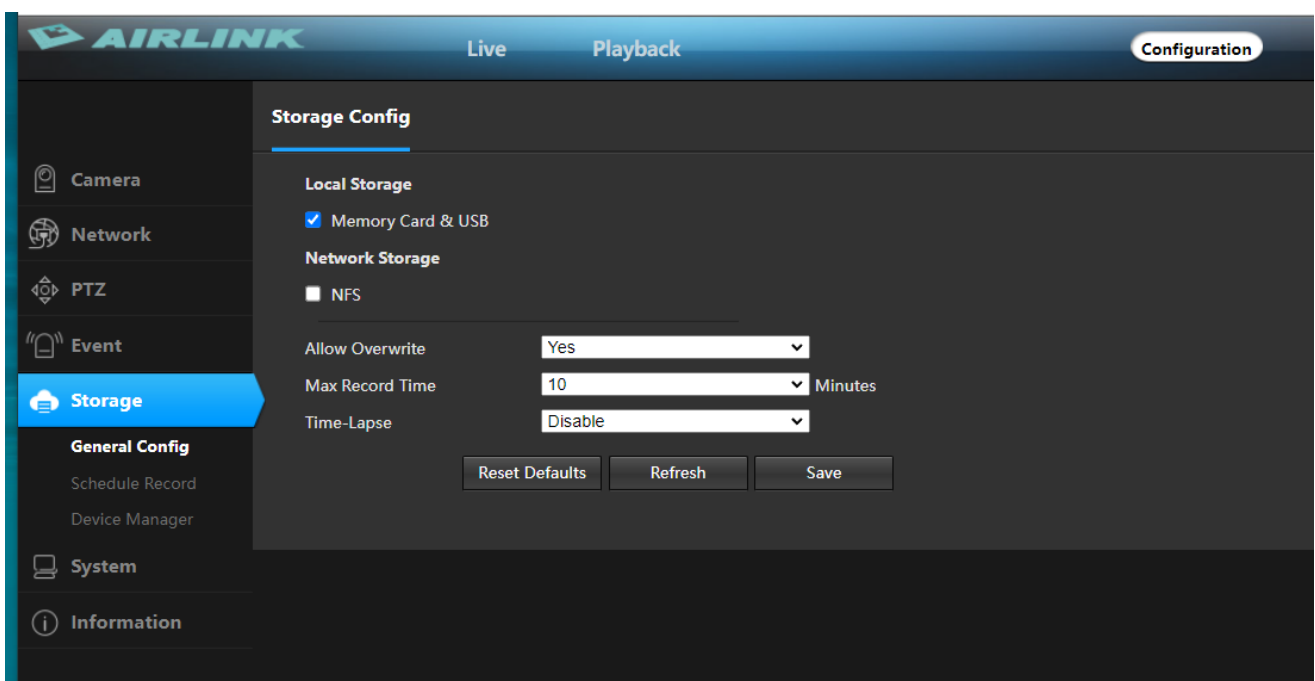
AIRLINK

Live

Playback

Configuration

Camera

Network

PTZ

Event

Storage

General Config

Schedule Record

Device Manager

System

Information

Storage Config

Local Storage

Memory Card & USB

Network Storage

NFS

Allow Overwrite Yes

Max Record Time 10 Minutes

Time-Lapse Disable

Reset Defaults

Refresh

Save